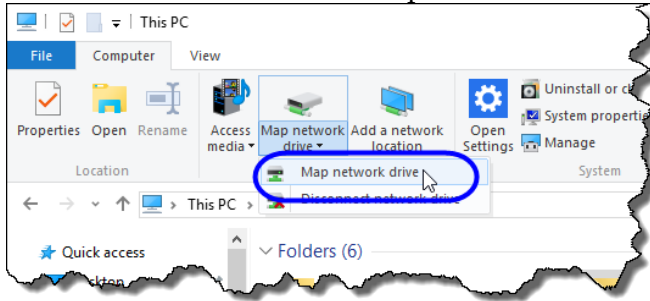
This PC

File Computer View

Properties Open Rename

Location

Access media

Map network drive

Add a network location

Open Settings

Uninstall or c

System properti

Manage

System

Map network drive

Disconnect network drive

This PC

Quick access

Folders (6)